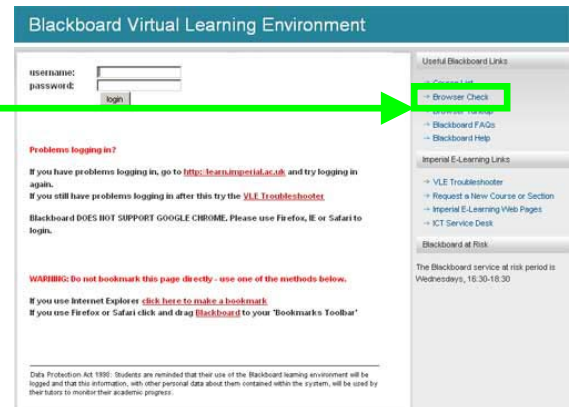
Blackboard Virtual Learning Environment

username:
password:
login

Problems logging in?

If you have problems logging in, go to http://learn.imperial.ac.uk and try logging in again.
If you still have problems logging in after this try the VLE Troubleshooter

Blackboard DOES NOT SUPPORT GOOGLE CHROME. Please use Firefox, IE or Safari to login.

WARNING: Do not bookmark this page directly - use one of the methods below.

If you use Internet Explorer click here to make a bookmark
If you use Firefox or Safari click and drag Blackboard to your 'Bookmarks Toolbar'

Data Protection Act 1998: Students are reminded that their use of the Blackboard learning environment will be logged and that this information, with other personal data about them contained within the system, will be used by their tutors to monitor their academic progress.

Useful Blackboard Links
→ Course List
→ Browser Check
→ Browser Tuneup
→ Blackboard FAQs
→ Blackboard Help

Imperial E-Learning Links
→ VLE Troubleshooter
→ Request a New Course or Section
→ Imperial E-Learning Web Pages
→ ICT Service Desk

Blackboard at Risk
The Blackboard service at risk period is Wednesdays, 16.30-18.30